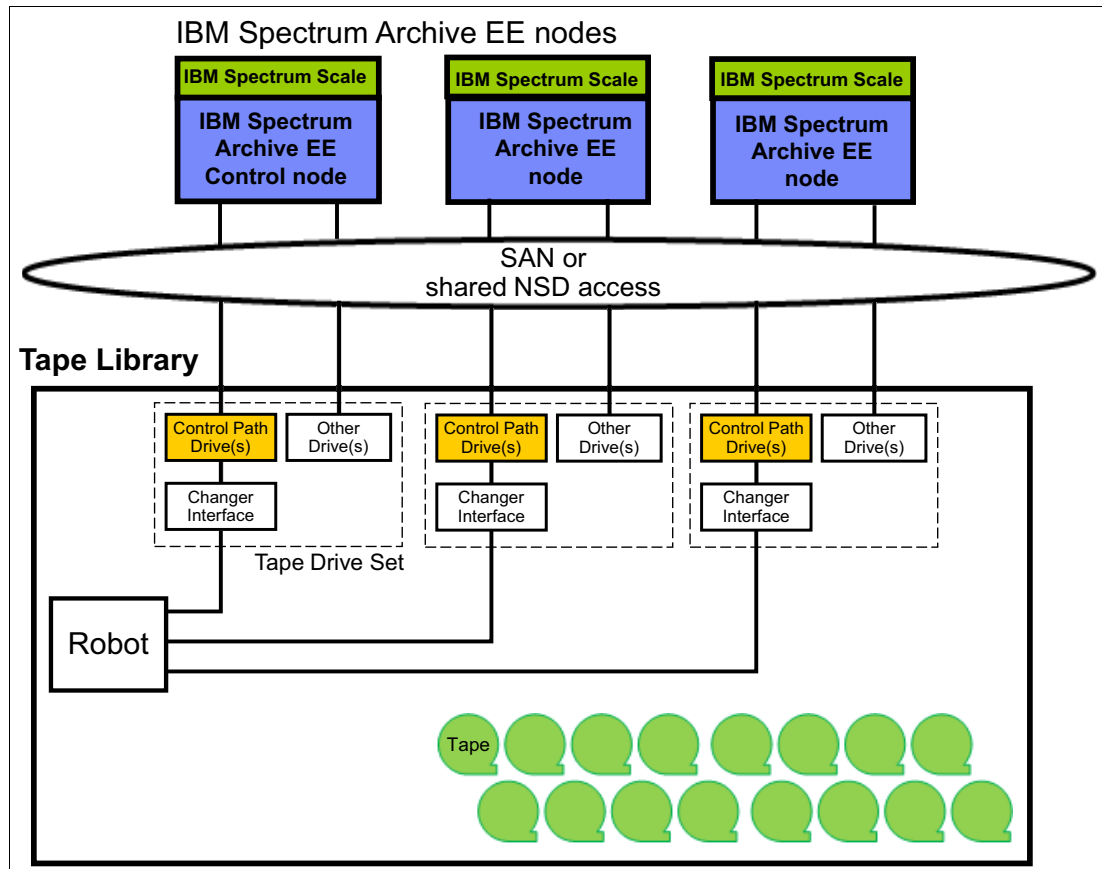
IBM Spectrum Archive EE nodes

IBM Spectrum Scale

IBM Spectrum Archive EE Control node

IBM Spectrum Scale

IBM Spectrum Archive EE node

IBM Spectrum Scale

IBM Spectrum Archive EE node

SAN or shared NSD access

Tape Library

Control Path Drive(s)

Other Drive(s)

Changer Interface

Tape Drive Set

Control Path Drive(s)

Other Drive(s)

Changer Interface

Control Path Drive(s)

Other Drive(s)

Changer Interface

Robot

Tape